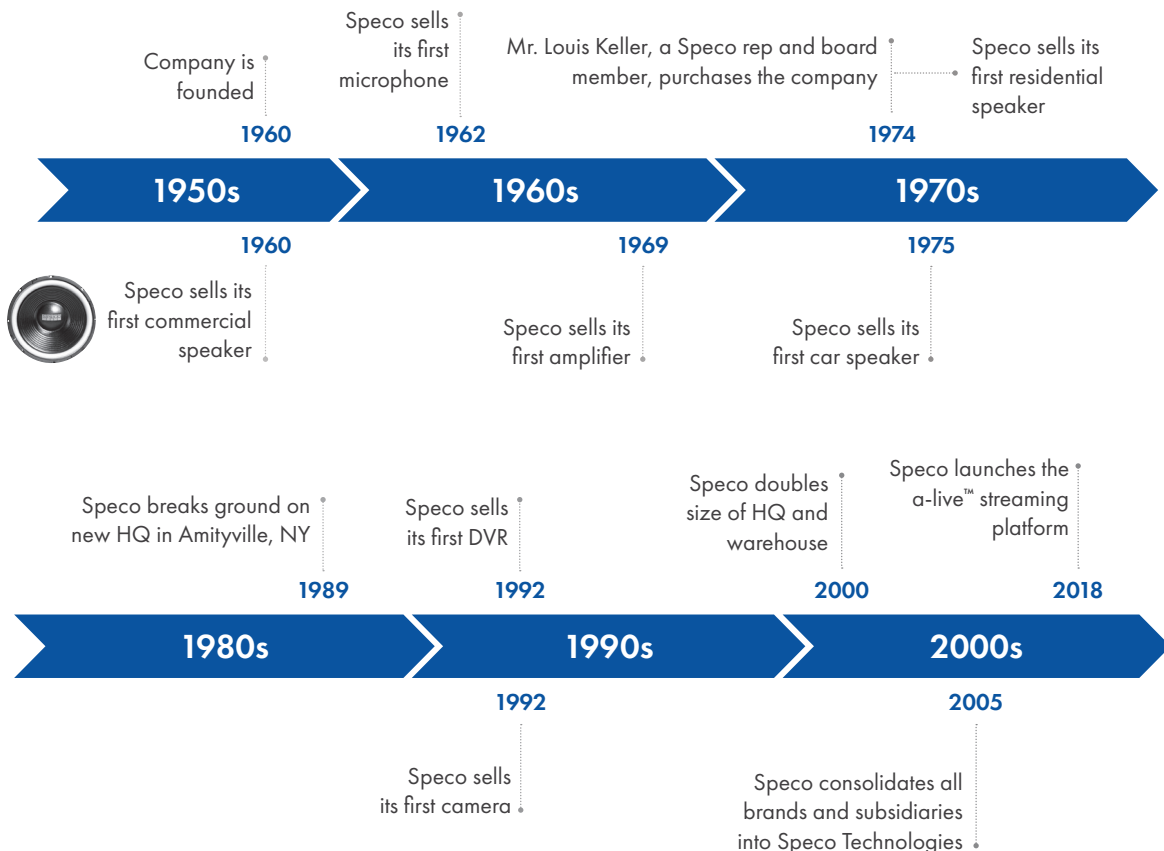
Company is founded
1960

Speco sells its first microphone
1962

Mr. Louis Keller, a Speco rep and board member, purchases the company
1974

Speco sells its first residential speaker

1950s
1960s
1970s

1960
Speco sells its first commercial speaker

1969
Speco sells its first amplifier

1975
Speco sells its first car speaker

Speco breaks ground on new HQ in Amityville, NY
1989

Speco sells its first DVR
1992

Speco doubles size of HQ and warehouse
2000

Speco launches the a-live™ streaming platform
2018

1980s
1990s
2000s

1992
Speco sells its first camera

2005
Speco consolidates all brands and subsidiaries into Speco Technologies